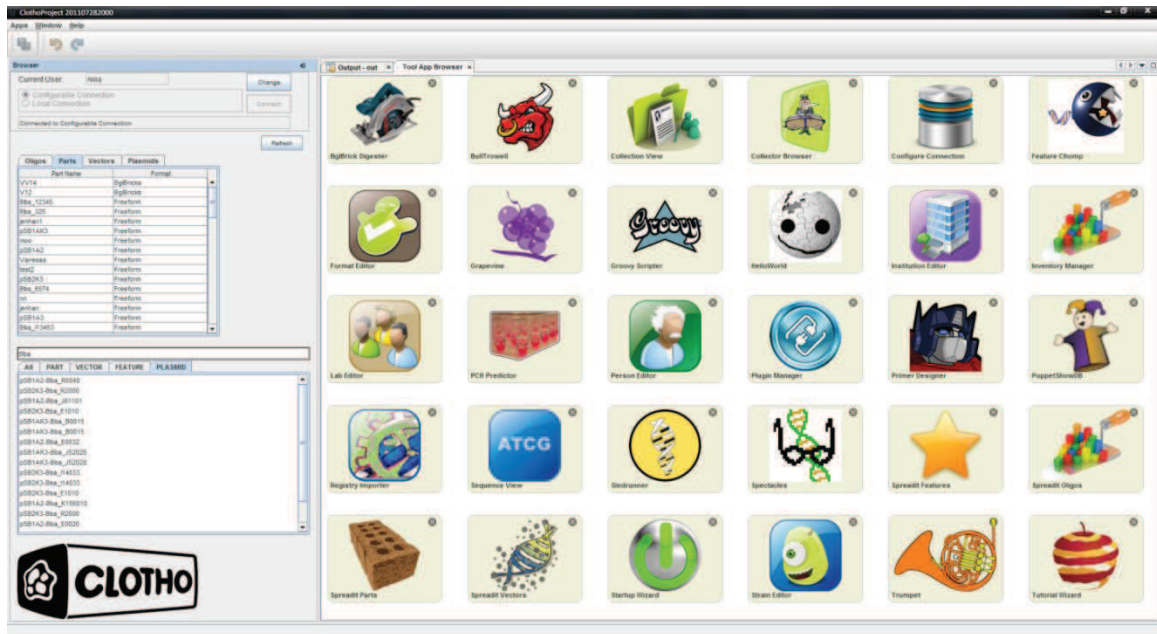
ClothoProject 201107282000
Apps Window Help

Browser
Current User: Akko
Change
Configurable Connection
Local Connection
Connect
Connected to Configurable Connection
Refresh

Oligos Parts Vectors Plasmids

| Part Name | Format |
|---|---|
| VV14 | BglBricks |
| V12 | BglBricks |
| Bba_12345 | Freeform |
| Bba_325 | Freeform |
| avihan1 | Freeform |
| pSB1AK3 | Freeform |
| moo | Freeform |
| pSB1A2 | Freeform |
| Vanessa | Freeform |
| test2 | Freeform |
| pSB2K3 | Freeform |
| Bba_8574 | Freeform |
| m | Freeform |
| avihan | Freeform |
| pSB1A3 | Freeform |
| Bba_I13453 | Freeform |

Bba
All PART VECTOR FEATURE PLASMID
pSB1A2-Bba_R0040
pSB2K3-Bba_R0080
pSB1A2-Bba_J61101
pSB2K3-Bba_E1010
pSB1AK3-Bba_B0015
pSB1AK3-Bba_B0015
pSB1A2-Bba_E0032
pSB1AK3-Bba_J52020
pSB1AK3-Bba_J52020
pSB2K3-Bba_I14033
pSB2K3-Bba_I14033
pSB2K3-Bba_E1010
pSB1A2-Bba_E156010
pSB2K3-Bba_R2000
pSB1A2-Bba_E0020

CLOTHO

Output - out Tool App Browser

BglBrick Digester
BullTrowell
Collection View
Collector Browser
Configure Connection
Feature Chomp
Format Editor
Grapevine
Groovy Scripter
HelloWorld
Institution Editor
Inventory Manager
Lab Editor
PCR Predictor
Person Editor
Plugin Manager
Primer Designer
PuppetShowDB
Registry Importer
ATCG
Sequence View
Sledrunner
Spectacles
Spreadit Features
Spreadit Oligos
Spreadit Parts
Spreadit Vectors
Startup Wizard
Strain Editor
Trumpet
Tutorial Wizard